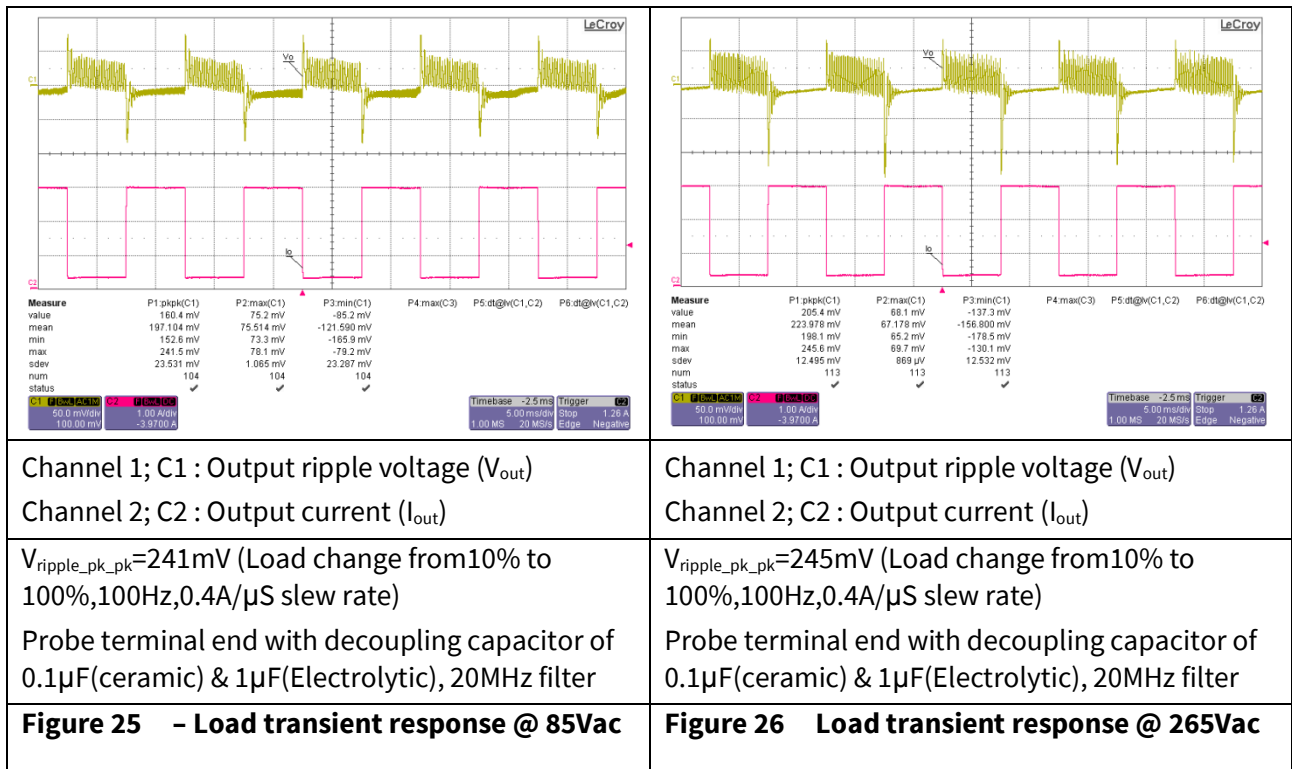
| LeCroy<br>Vo<br>C1<br>Io<br>C2<br>Measure P1:pkpk(C1) P2:max(C1) P3:min(C1) P4:max(C3) P5:dt@lv(C1,C2) P6:dt@lv(C1,C2)<br>value 160.4 mV 75.2 mV -85.2 mV<br>mean 197.104 mV 75.514 mV -121.590 mV<br>min 152.6 mV 73.3 mV -165.9 mV<br>max 241.5 mV 78.1 mV -79.2 mV<br>sdev 23.531 mV 1.065 mV 23.287 mV<br>num 104 104 104<br>status<br>C1 BwL AC1M 50.0 mV/div 100.00 mV<br>C2 BwL DC 1.00 A/div -3.9700 A<br>Timebase -2.5 ms 5.00 ms/div 1.00 MS 20 MS/s<br>Trigger C2 Stop 1.26 A Edge Negative | LeCroy<br>Vo<br>C1<br>Io<br>C2<br>Measure P1:pkpk(C1) P2:max(C1) P3:min(C1) P4:max(C3) P5:dt@lv(C1,C2) P6:dt@lv(C1,C2)<br>value 205.4 mV 68.1 mV -137.3 mV<br>mean 223.978 mV 67.178 mV -156.800 mV<br>min 198.1 mV 65.2 mV -178.5 mV<br>max 245.6 mV 69.7 mV -130.1 mV<br>sdev 12.495 mV 869 µV 12.532 mV<br>num 113 113 113<br>status<br>C1 BwL AC1M 50.0 mV/div 100.00 mV<br>C2 BwL DC 1.00 A/div -3.9700 A<br>Timebase -2.5 ms 5.00 ms/div 1.00 MS 20 MS/s<br>Trigger C2 Stop 1.26 A Edge Negative |
|---|---|
| Channel 1; C1 : Output ripple voltage ($V_{out}$)<br>Channel 2; C2 : Output current ($I_{out}$) | Channel 1; C1 : Output ripple voltage ($V_{out}$)<br>Channel 2; C2 : Output current ($I_{out}$) |
| $V_{ripple\_pk\_pk}$=241mV (Load change from10% to 100%,100Hz,0.4A/µS slew rate)<br>Probe terminal end with decoupling capacitor of 0.1µF(ceramic) & 1µF(Electrolytic), 20MHz filter | $V_{ripple\_pk\_pk}$=245mV (Load change from10% to 100%,100Hz,0.4A/µS slew rate)<br>Probe terminal end with decoupling capacitor of 0.1µF(ceramic) & 1µF(Electrolytic), 20MHz filter |
| **Figure 25 – Load transient response @ 85Vac** | **Figure 26 Load transient response @ 265Vac** |